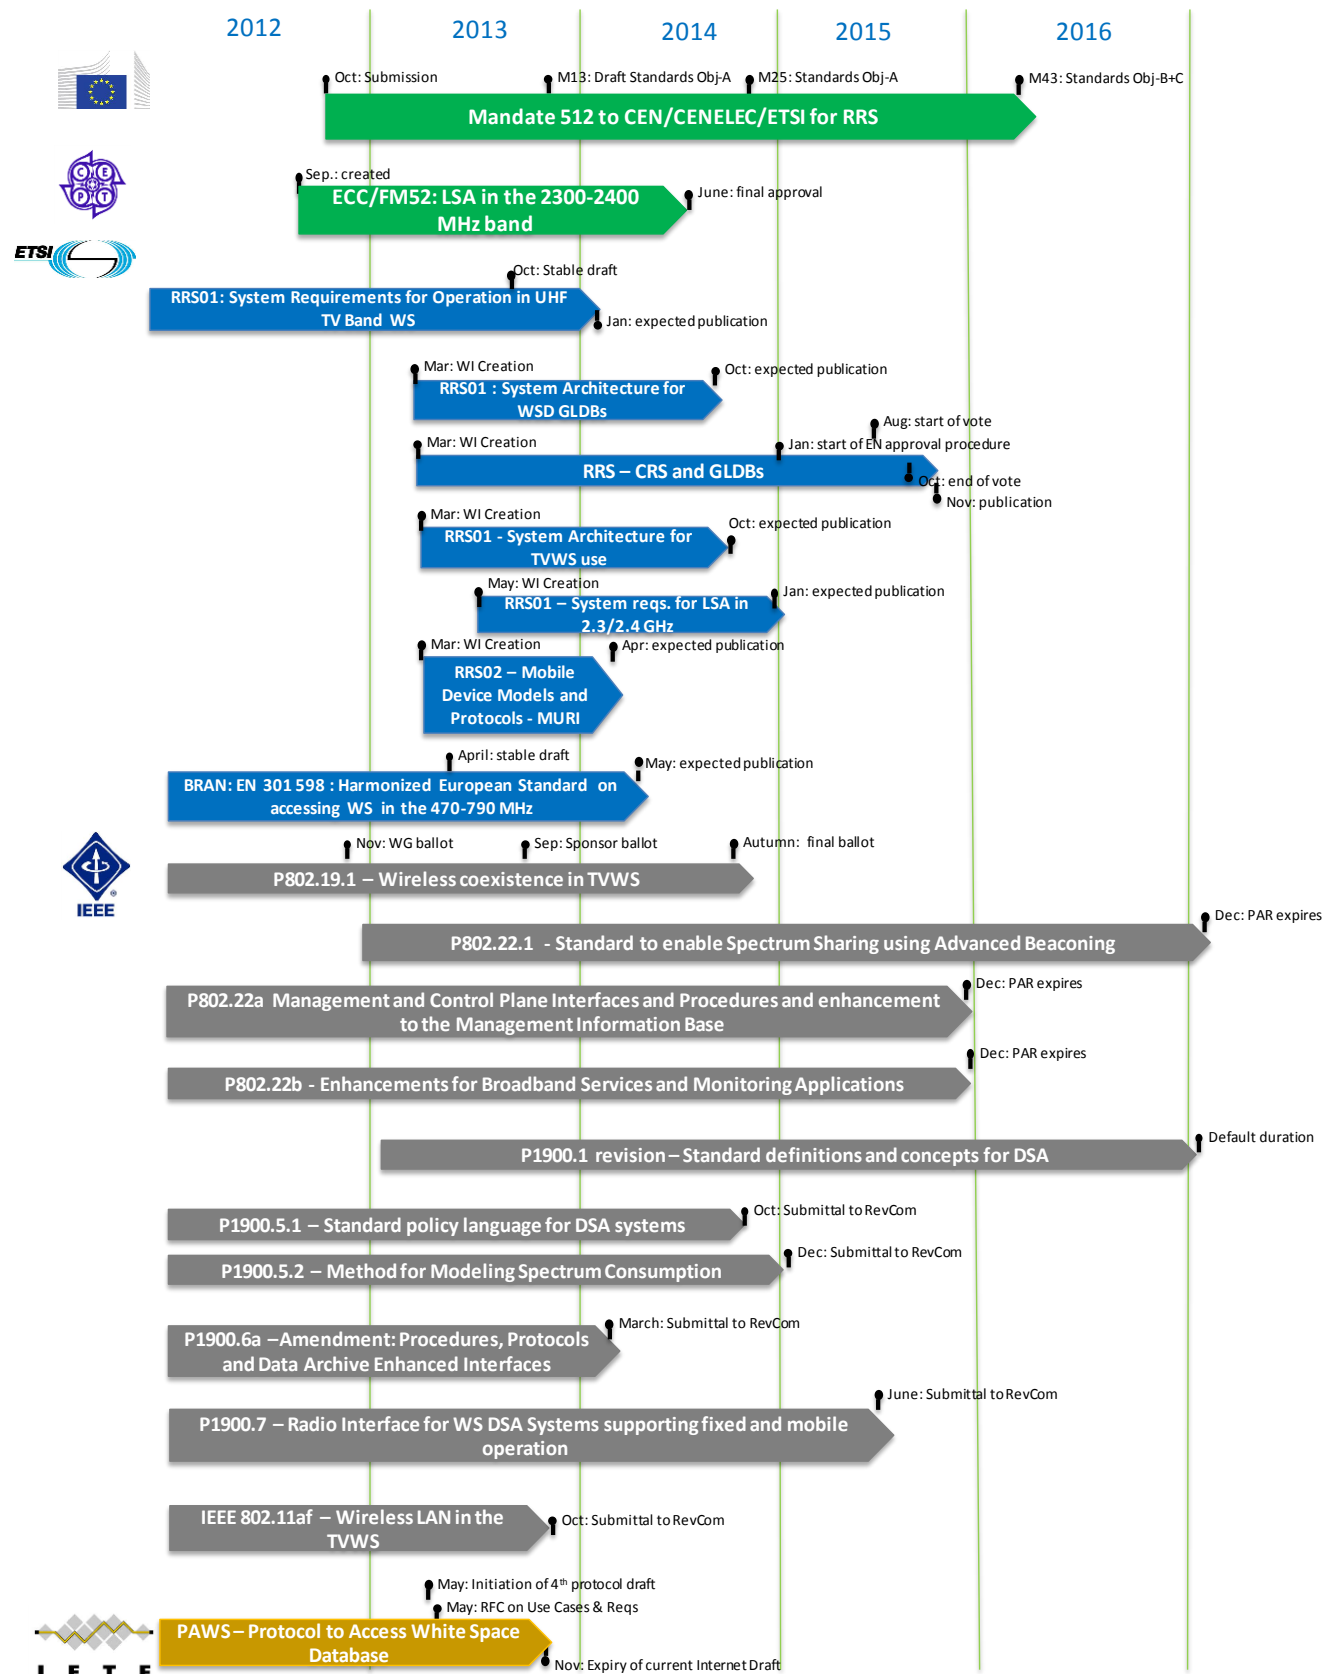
2012 2013 2014 2015 2016

Oct: Submission
M13: Draft Standards Obj-A
M25: Standards Obj-A
M43: Standards Obj-B+C
Mandate 512 to CEN/CENELEC/ETSI for RRS

CEPT

Sep.: created
ECC/FM52: LSA in the 2300-2400 MHz band
June: final approval

ETSI

Oct: Stable draft
RRS01: System Requirements for Operation in UHF TV Band WS
Jan: expected publication

Mar: WI Creation
Oct: expected publication
RRS01 : System Architecture for WSD GLDBs

Aug: start of vote
Mar: WI Creation
Jan: start of EN approval procedure
RRS – CRS and GLDBs
Oct: end of vote
Nov: publication

Mar: WI Creation
Oct: expected publication
RRS01 - System Architecture for TVWS use

May: WI Creation
Jan: expected publication
RRS01 – System reqs. for LSA in 2.3/2.4 GHz

Mar: WI Creation
Apr: expected publication
RRS02 – Mobile Device Models and Protocols - MURI

April: stable draft
May: expected publication
BRAN: EN 301 598 : Harmonized European Standard on accessing WS in the 470-790 MHz

IEEE

Nov: WG ballot
Sep: Sponsor ballot
Autumn: final ballot
P802.19.1 – Wireless coexistence in TVWS

Dec: PAR expires
P802.22.1 - Standard to enable Spectrum Sharing using Advanced Beaconing

Dec: PAR expires
P802.22a Management and Control Plane Interfaces and Procedures and enhancement to the Management Information Base

Dec: PAR expires
P802.22b - Enhancements for Broadband Services and Monitoring Applications

Default duration
P1900.1 revision – Standard definitions and concepts for DSA

Oct: Submittal to RevCom
P1900.5.1 – Standard policy language for DSA systems

Dec: Submittal to RevCom
P1900.5.2 – Method for Modeling Spectrum Consumption

March: Submittal to RevCom
P1900.6a –Amendment: Procedures, Protocols and Data Archive Enhanced Interfaces

June: Submittal to RevCom
P1900.7 – Radio Interface for WS DSA Systems supporting fixed and mobile operation

IEEE 802.11af – Wireless LAN in the TVWS
Oct: Submittal to RevCom

May: Initiation of 4$^{th}$ protocol draft
May: RFC on Use Cases & Reqs
PAWS – Protocol to Access White Space Database
Nov: Expiry of current Internet Draft

I E T F